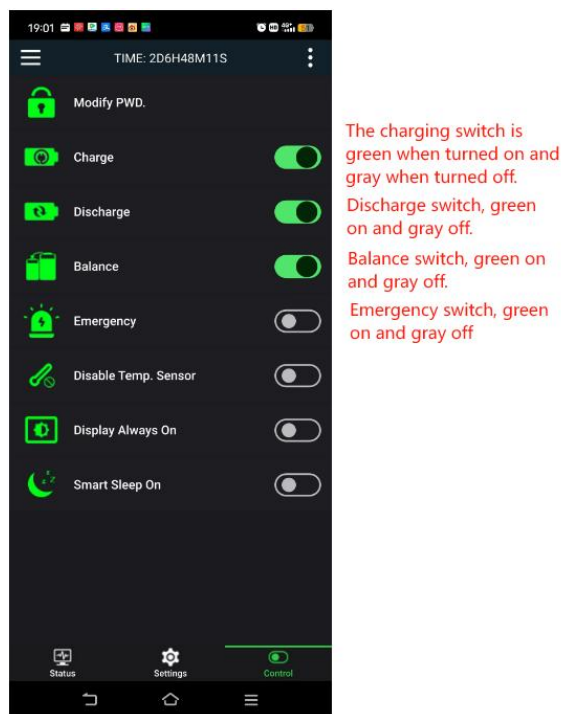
19:01

TIME: 2D6H48M11S

Modify PWD.

Charge

Discharge

Balance

Emergency

Disable Temp. Sensor

Display Always On

Smart Sleep On

Status Settings Control

The charging switch is green when turned on and gray when turned off.

Discharge switch, green on and gray off.

Balance switch, green on and gray off.

Emergency switch, green on and gray off